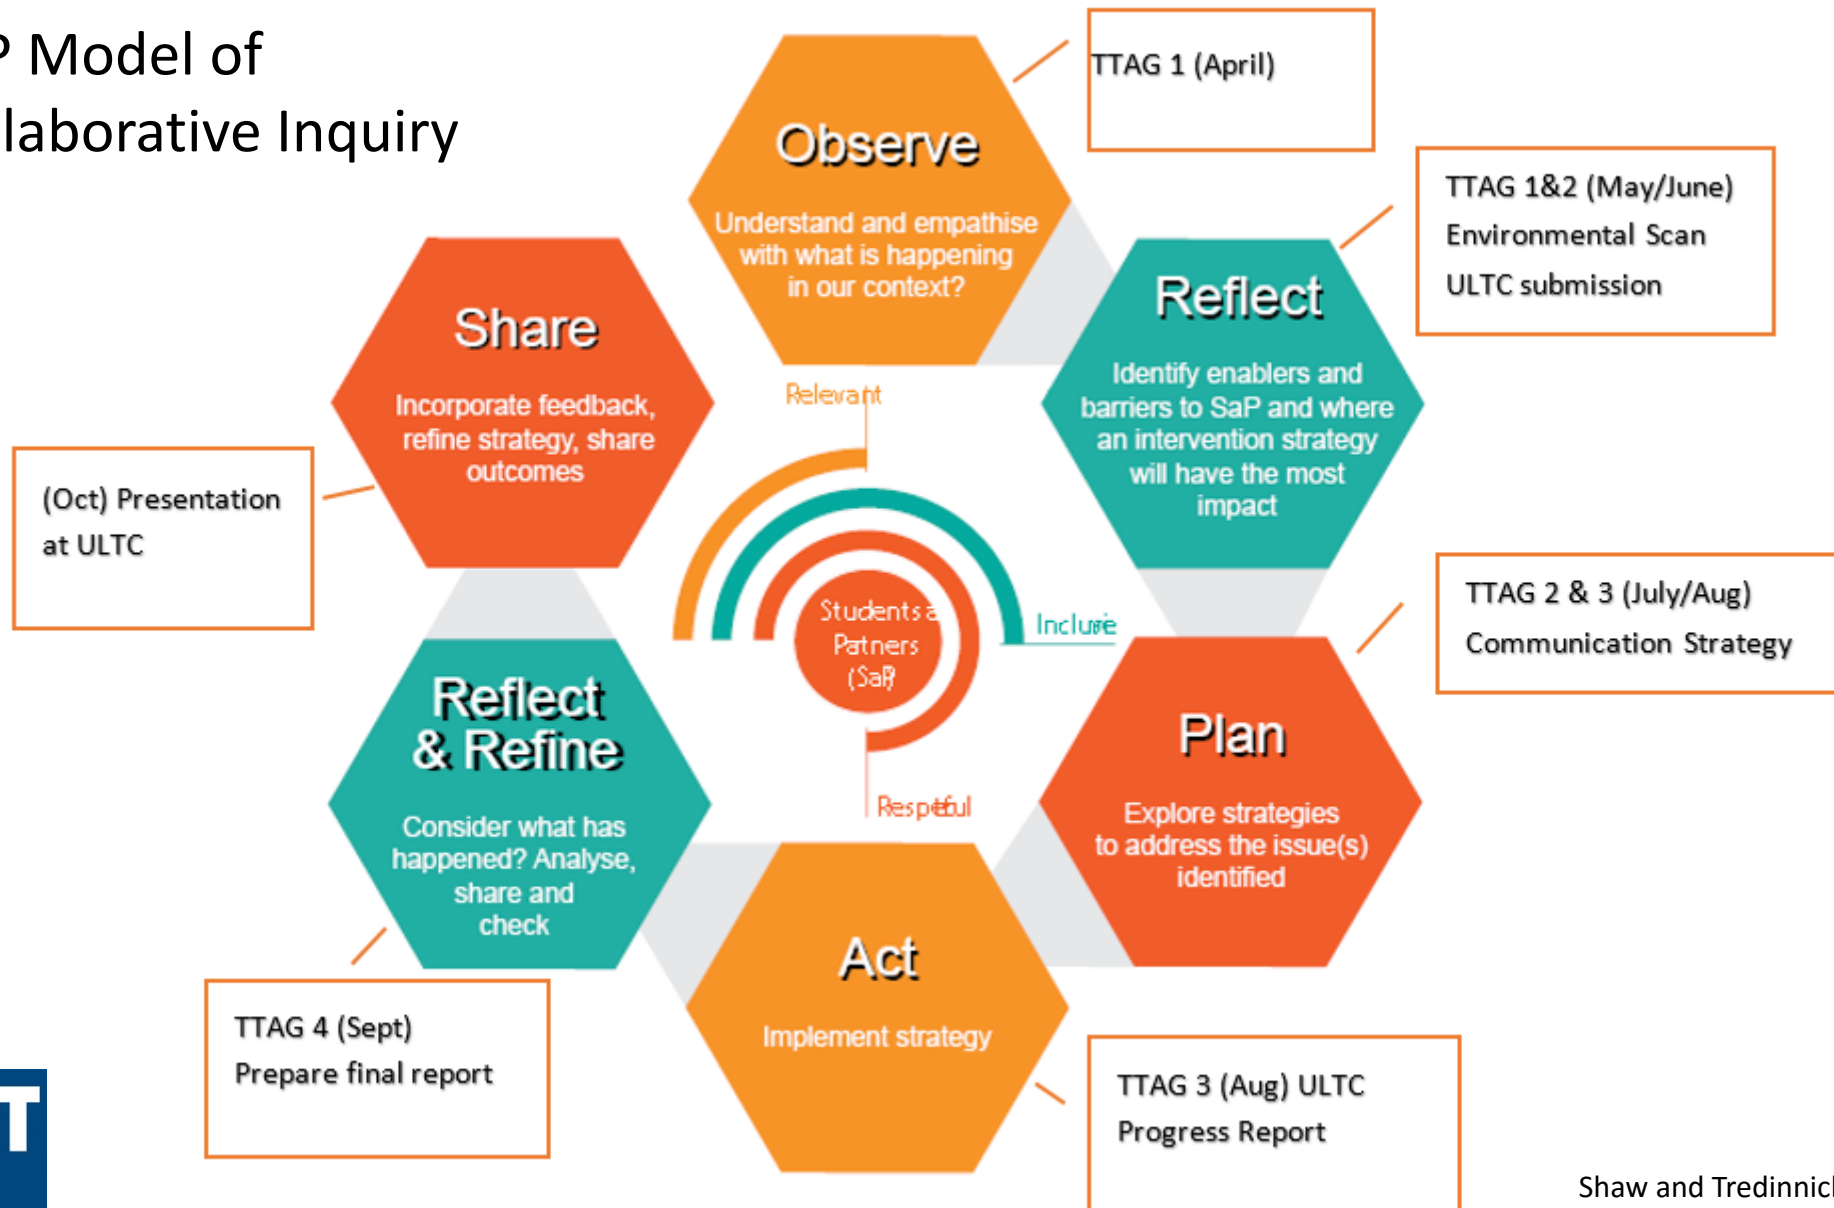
P Model of
llaborative Inquiry

Observe
Understand and empathise with what is happening in our context?

TTAG 1 (April)

TTAG 1&2 (May/June)
Environmental Scan
ULTC submission

Reflect
Identify enablers and barriers to SaP and where an intervention strategy will have the most impact

Share
Incorporate feedback, refine strategy, share outcomes

(Oct) Presentation at ULTC

Relevant

Students as Partners (SaP)

Inclusive

Respectful

TTAG 2 & 3 (July/Aug)
Communication Strategy

Plan
Explore strategies to address the issue(s) identified

Reflect & Refine
Consider what has happened? Analyse, share and check

Act
Implement strategy

TTAG 4 (Sept)
Prepare final report

TTAG 3 (Aug) ULTC
Progress Report

T

Shaw and Tredinnic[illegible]